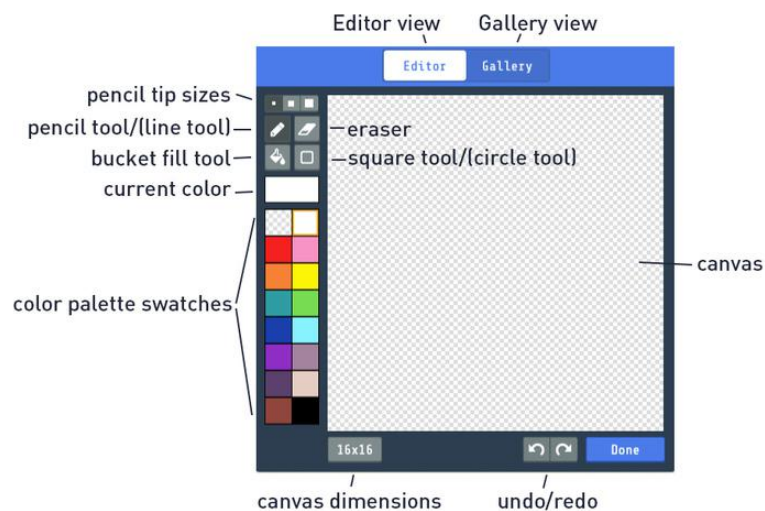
Editor view
Gallery view
Editor
Gallery
pencil tip sizes
pencil tool/(line tool)
eraser
bucket fill tool
square tool/(circle tool)
current color
canvas
color palette swatches
16x16
Done
canvas dimensions
undo/redo